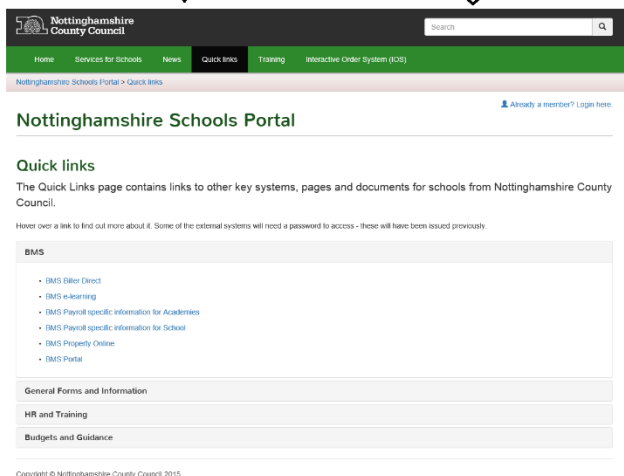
Nottinghamshire County Council

Search

Home Services for Schools News Quick links Training Interactive Order System (IOS)

Nottinghamshire Schools Portal > Quick links

Already a member? Login here

Nottinghamshire Schools Portal

Quick links

The Quick Links page contains links to other key systems, pages and documents for schools from Nottinghamshire County Council.

Hover over a link to find out more about it. Some of the external systems will need a password to access - these will have been issued previously.

BMS

- BMS Biller Direct
- BMS e-learning
- BMS Payroll specific information for Academies
- BMS Payroll specific information for School
- BMS Property Online
- BMS Portal

General Forms and Information

HR and Training

Budgets and Guidance

Copyright © Nottinghamshire County Council 2015